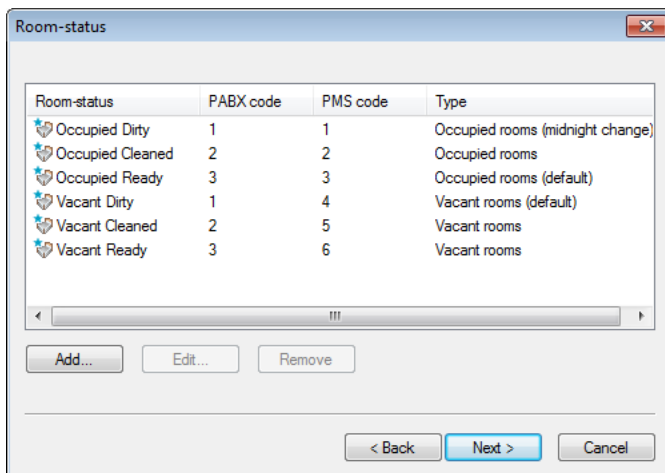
Room-status

| Room-status | PABX code | PMS code | Type |
|---|---|---|---|
| Occupied Dirty | 1 | 1 | Occupied rooms (midnight change) |
| Occupied Cleaned | 2 | 2 | Occupied rooms |
| Occupied Ready | 3 | 3 | Occupied rooms (default) |
| Vacant Dirty | 1 | 4 | Vacant rooms (default) |
| Vacant Cleaned | 2 | 5 | Vacant rooms |
| Vacant Ready | 3 | 6 | Vacant rooms |

Add...
Edit...
Remove

< Back
Next >
Cancel